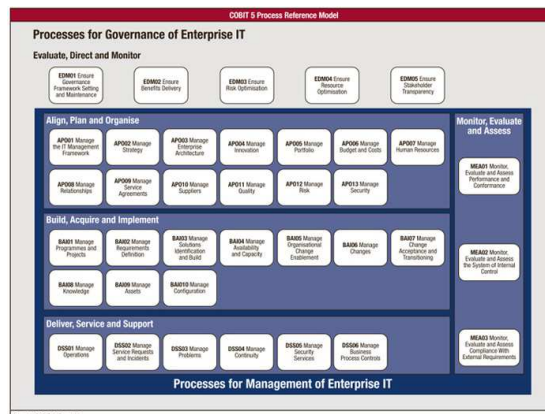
COBIT 5 Process Reference Model

Processes for Governance of Enterprise IT

Evaluate, Direct and Monitor

EDM01 Ensure Governance Framework Setting and Maintenance

EDM02 Ensure Benefits Delivery

EDM03 Ensure Risk Optimisation

EDM04 Ensure Resource Optimisation

EDM05 Ensure Stakeholder Transparency

Align, Plan and Organise

APO01 Manage the IT Management Framework

APO02 Manage Strategy

APO03 Manage Enterprise Architecture

APO04 Manage Innovation

APO05 Manage Portfolio

APO06 Manage Budget and Costs

APO07 Manage Human Resources

APO08 Manage Relationships

APO09 Manage Service Agreements

APO10 Manage Suppliers

APO11 Manage Quality

APO12 Manage Risk

APO13 Manage Security

Build, Acquire and Implement

BAI01 Manage Programmes and Projects

BAI02 Manage Requirements Definition

BAI03 Manage Solutions Identification and Build

BAI04 Manage Availability and Capacity

BAI05 Manage Organisational Change Enablement

BAI06 Manage Changes

BAI07 Manage Change Acceptance and Transitioning

BAI08 Manage Knowledge

BAI09 Manage Assets

BAI10 Manage Configuration

Deliver, Service and Support

DSS01 Manage Operations

DSS02 Manage Service Requests and Incidents

DSS03 Manage Problems

DSS04 Manage Continuity

DSS05 Manage Security Services

DSS06 Manage Business Process Controls

Monitor, Evaluate and Assess

MEA01 Monitor, Evaluate and Assess Performance and Conformance

MEA02 Monitor, Evaluate and Assess the System of Internal Control

MEA03 Monitor, Evaluate and Assess Compliance With External Requirements

Processes for Management of Enterprise IT